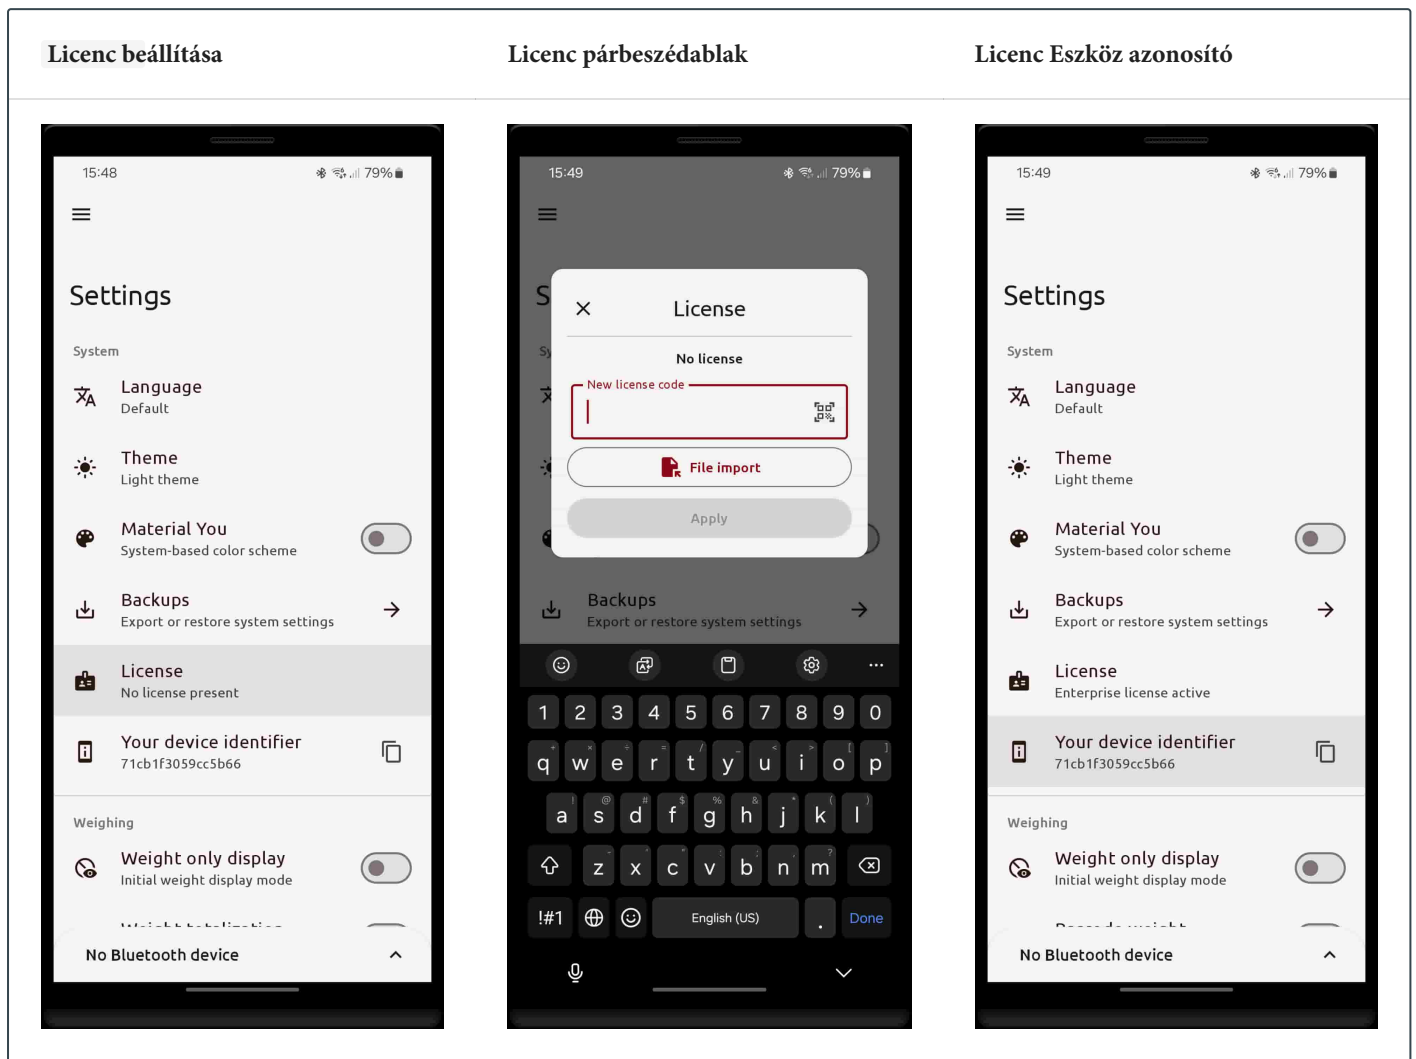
Licenc beállítása

15:48 79%

Settings

System

Language
Default

Theme
Light theme

Material You
System-based color scheme

Backups
Export or restore system settings

License
No license present

Your device identifier
71cb1f3059cc5b66

Weighing

Weight only display
Initial weight display mode

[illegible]

No Bluetooth device

Licenc párbeszédablak

15:49 79%

License

No license

New license code

File import

Apply

Backups
Export or restore system settings

1 2 3 4 5 6 7 8 9 0
q w e r t y u i o p
a s d f g h j k l
z x c v b n m
!#1 English (US) . Done

Licenc Eszköz azonosító

15:49 79%

Settings

System

Language
Default

Theme
Light theme

Material You
System-based color scheme

Backups
Export or restore system settings

License
Enterprise license active

Your device identifier
71cb1f3059cc5b66

Weighing

Weight only display
Initial weight display mode

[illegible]

No Bluetooth device